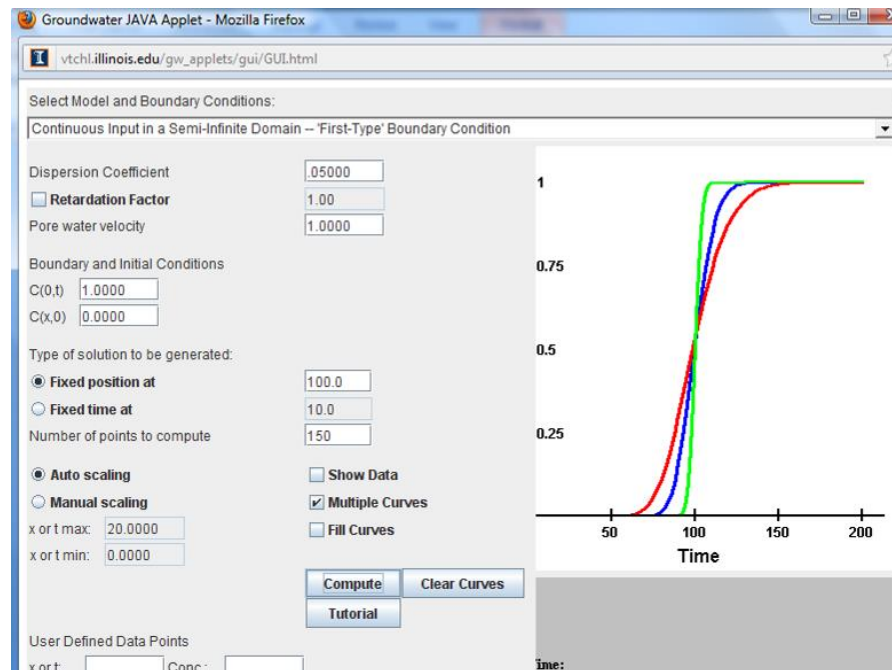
Groundwater JAVA Applet - Mozilla Firefox

vtchl.illinois.edu/gw_applets/gui/GUI.html

Select Model and Boundary Conditions:

Continuous Input in a Semi-Infinite Domain -- 'First-Type' Boundary Condition

Dispersion Coefficient .05000

Retardation Factor 1.00

Pore water velocity 1.0000

Boundary and Initial Conditions

C(0,t) 1.0000

C(x,0) 0.0000

Type of solution to be generated:

Fixed position at 100.0

Fixed time at 10.0

Number of points to compute 150

Auto scaling

Manual scaling

x or t max: 20.0000

x or t min: 0.0000

Show Data

Multiple Curves

Fill Curves

Compute

Clear Curves

Tutorial

User Defined Data Points

x or t: Conc.:

1

0.75

0.5

0.25

50 100 150 200

Time

ime: